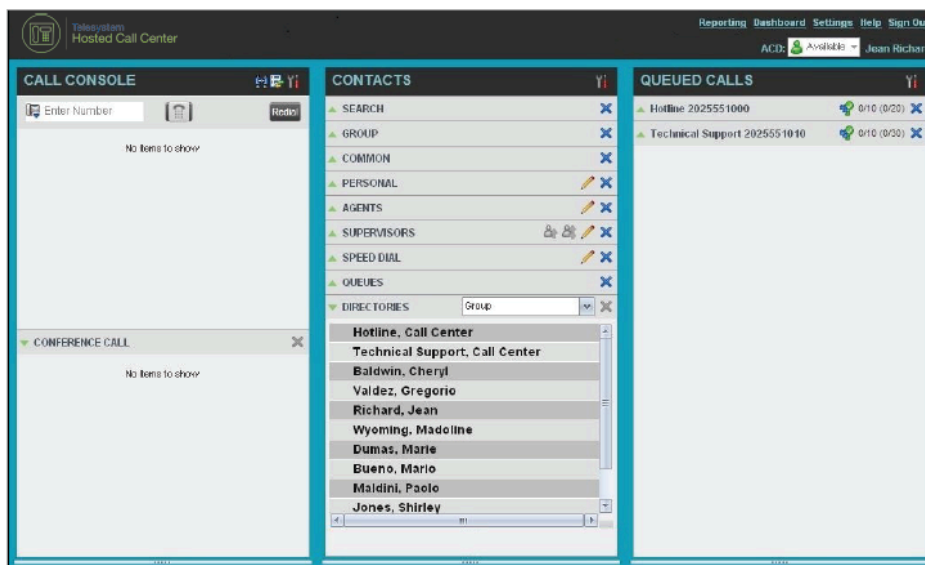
Telesystem
Hosted Call Center

Reporting Dashboard Settings Help Sign Ou

ACD: Available Jean Richar

CALL CONSOLE

Enter Number

Redial

No items to show

CONFERENCE CALL

No items to show

CONTACTS

SEARCH

GROUP

COMMON

PERSONAL

AGENTS

SUPERVISORS

SPEED DIAL

QUEUES

DIRECTORIES Group

Hotline, Call Center
Technical Support, Call Center
Baldwin, Cheryl
Valdez, Gregorio
Richard, Jean
Wyoming, Madoline
Dumas, Marie
Bueno, Mario
Maldini, Paolo
Jones, Shirley

QUEUED CALLS

Hotline 2025551000 0/10 (0/20)
Technical Support 2025551010 0/10 (0/30)